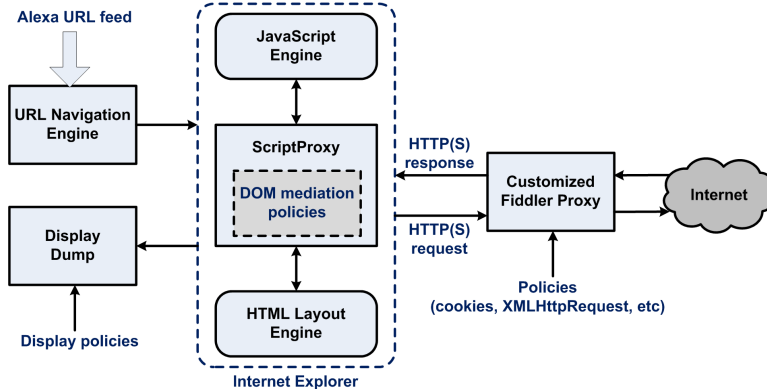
Alexa URL feed

URL Navigation Engine

Display Dump

Display policies

JavaScript Engine

ScriptProxy

DOM mediation policies

HTML Layout Engine

Internet Explorer

HTTP(S) response

HTTP(S) request

Customized Fiddler Proxy

Internet

Policies (cookies, XMLHttpRequest, etc)